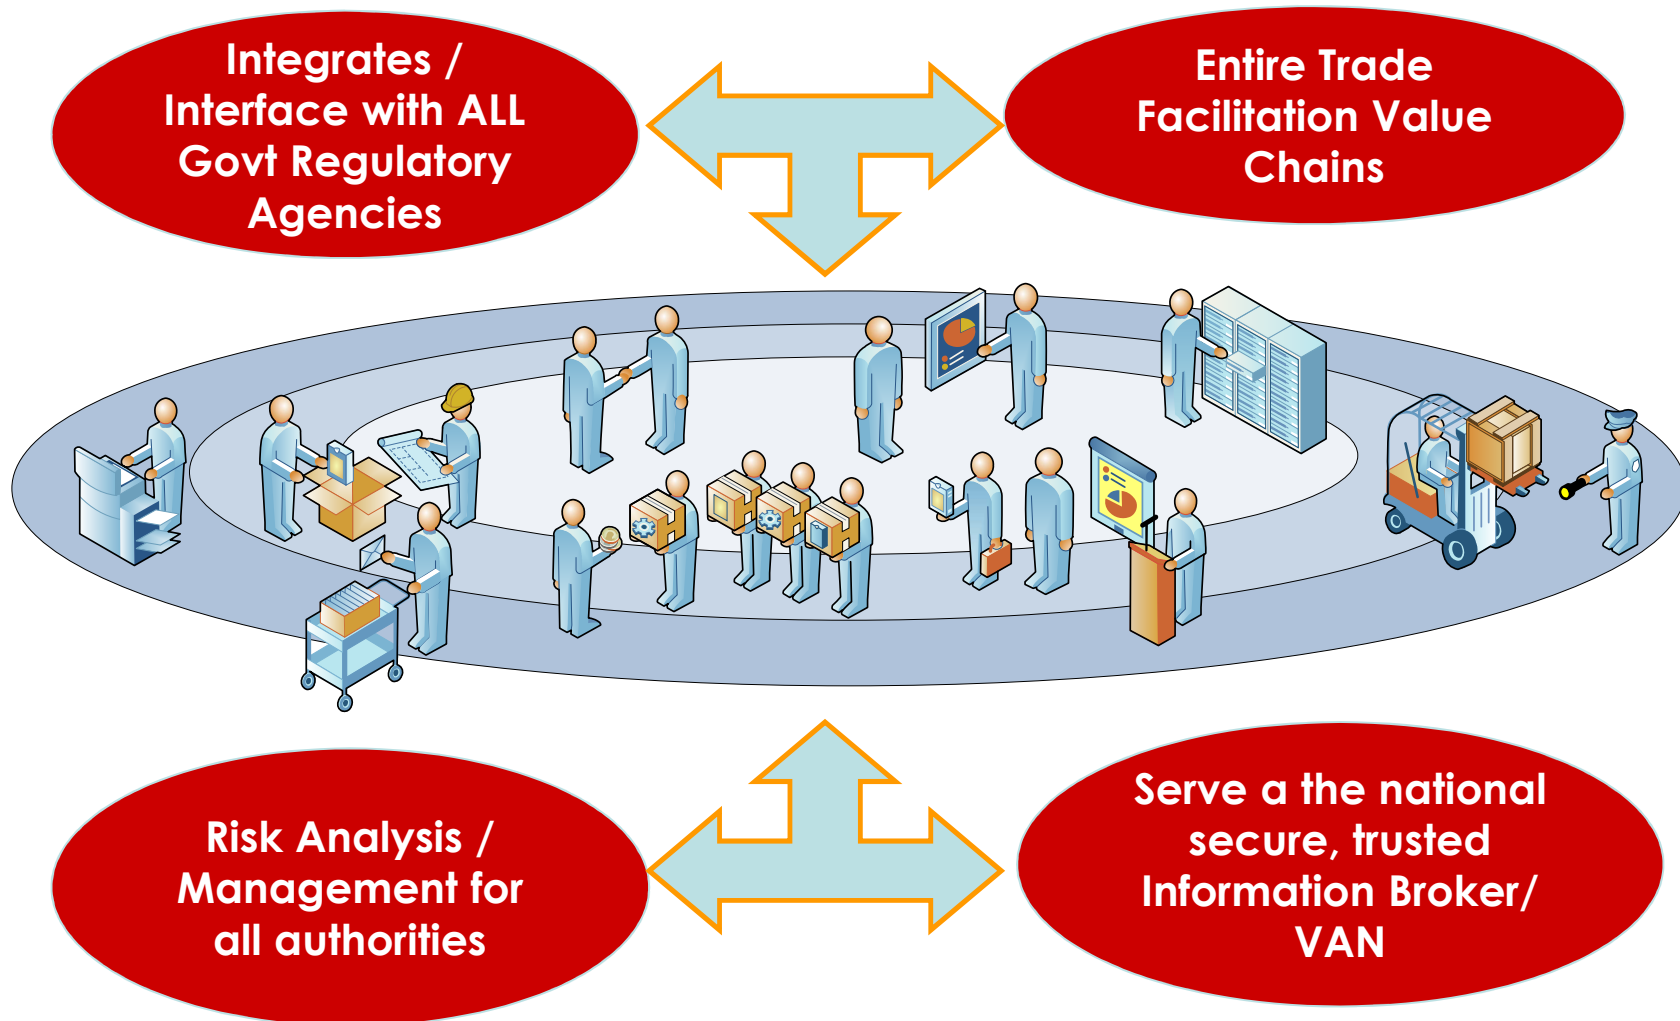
Integrates / Interface with ALL Govt Regulatory Agencies

Entire Trade Facilitation Value Chains

Risk Analysis / Management for all authorities

Serve a the national secure, trusted Information Broker/ VAN